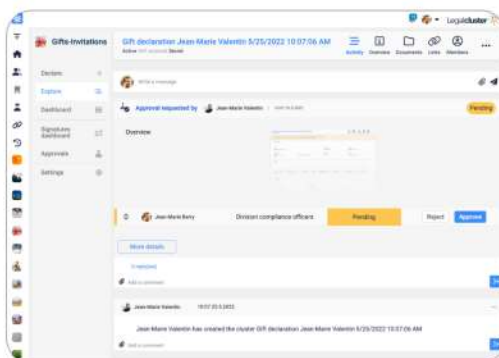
Legalcluster

Gifts-Invitations

Gift declaration Jean-Marie Valentin 5/25/2022 10:07:06 AM

Active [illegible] Secret

Activity Overview Documents Links Members ...

Declare

Explore

Dashboard

Signatures dashboard

Approvals

Settings

Write a message

Approval requested by Jean-Marie Valentin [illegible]

Pending

Overview

0 Jean-Marie Berty Division compliance officers Pending Reject Approve

More details

0 replies

Add a comment

Jean-Marie Valentin 10:07 25.5.2022

Jean-Marie Valentin has created the cluster Gift declaration Jean-Marie Valentin 5/25/2022 10:07:06 AM

Add a comment